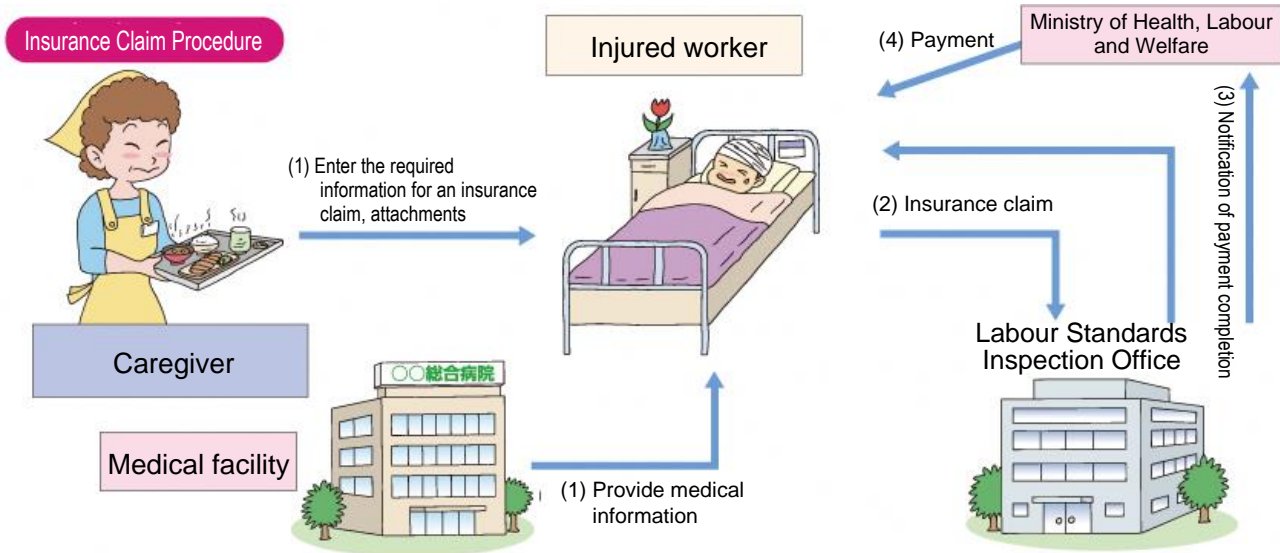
Insurance Claim Procedure

Injured worker

(4) Payment

Ministry of Health, Labour and Welfare

(3) Notification of payment completion

(1) Enter the required information for an insurance claim, attachments

(2) Insurance claim

Caregiver

Labour Standards Inspection Office

○○総合病院

Medical facility

(1) Provide medical information